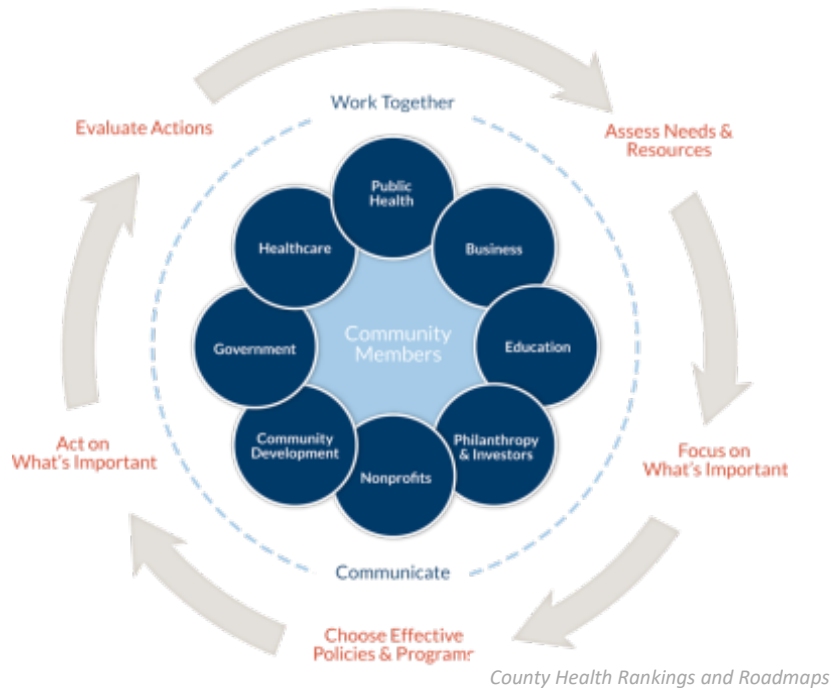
Work Together

Evaluate Actions

Assess Needs & Resources

Public Health

Healthcare

Business

Community Members

Government

Education

Community Development

Philanthropy & Investors

Nonprofits

Act on What's Important

Focus on What's Important

Communicate

Choose Effective Policies & Programs

County Health Rankings and Roadmaps